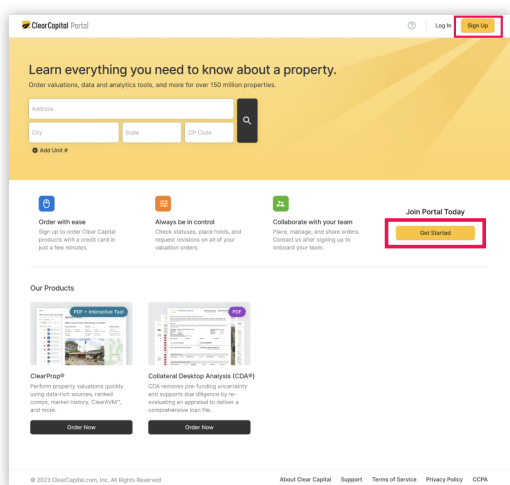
ClearCapital Portal

Log In Sign Up

Learn everything you need to know about a property.

Order valuations, data and analytics tools, and more for over 150 million properties.

Address

City State ZIP Code

Add Unit #

Order with ease

Sign up to order Clear Capital products with a credit card in just a few minutes.

Always be in control

Check statuses, place holds, and request revisions on all of your valuation orders.

Collaborate with your team

Place, manage, and share orders. Contact us after signing up to onboard your team.

Join Portal Today

Get Started

Our Products

PDF + Interactive Tool

PDF

ClearProp®

Perform property valuations quickly using data-rich sources, ranked comps, market history, ClearAVM™, and more.

Order Now

Collateral Desktop Analysis (CDA®)

CDA removes pre-funding uncertainty and supports due diligence by re-evaluating an appraisal to deliver a comprehensive loan file.

Order Now

© 2023 ClearCapital.com, Inc. All Rights Reserved

About Clear Capital Support Terms of Service Privacy Policy CCPA